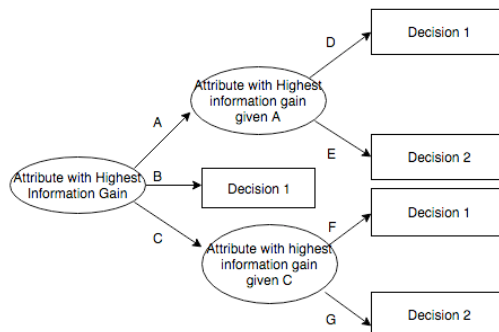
Attribute with Highest Information Gain

A

Attribute with Highest information gain given A

D

Decision 1

E

Decision 2

B

Decision 1

C

Attribute with highest information gain given C

F

Decision 1

G

Decision 2